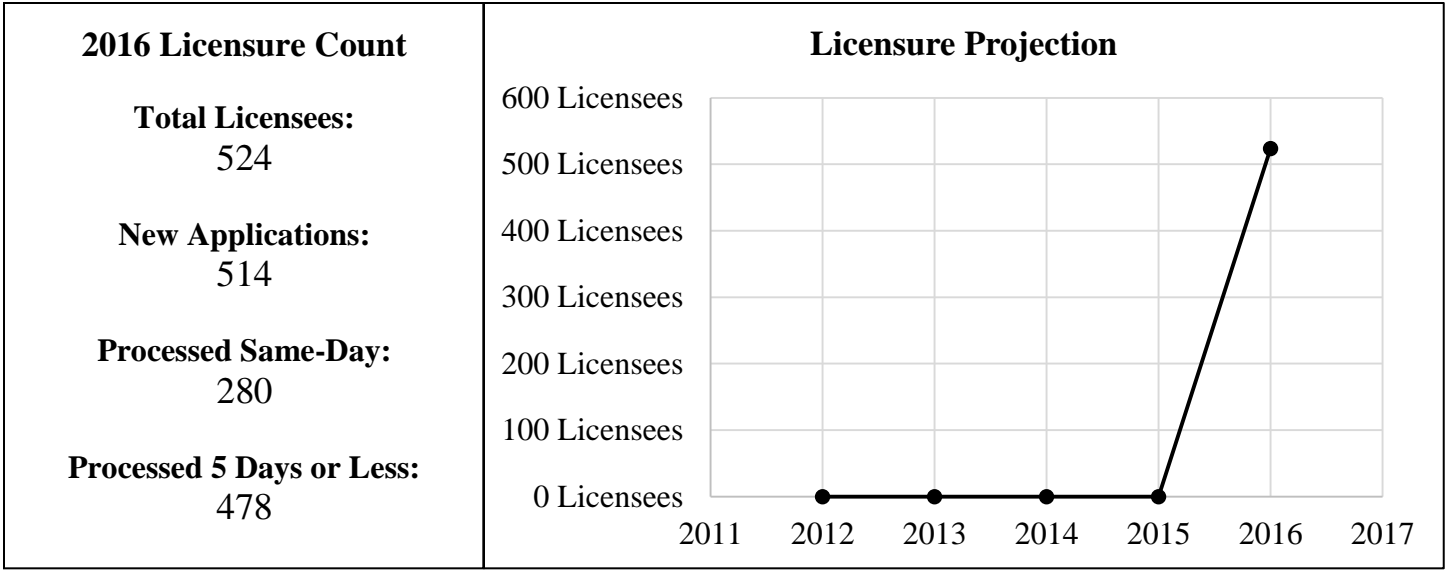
| 2016 Licensure Count | Licensure Projection |
|---|---|
| **Total Licensees:** 524 **New Applications:** 514 **Processed Same-Day:** 280 **Processed 5 Days or Less:** 478 | 600 Licensees 500 Licensees 400 Licensees 300 Licensees 200 Licensees 100 Licensees 0 Licensees 2011 2012 2013 2014 2015 2016 2017 |